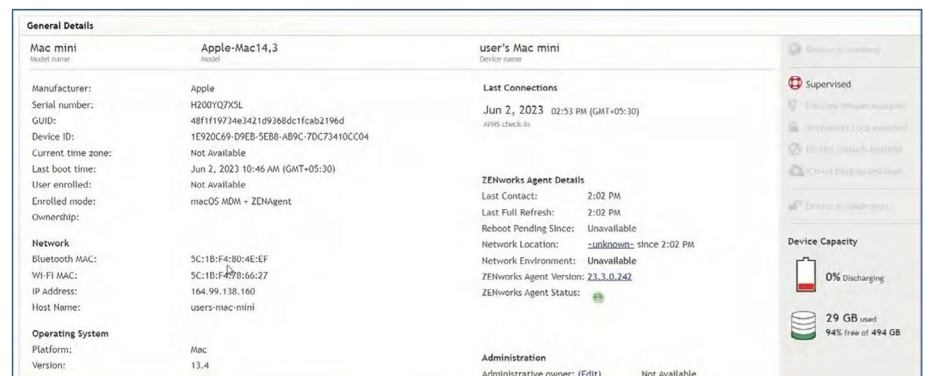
General Details

Mac mini
Model name

Apple-Mac14,3
Model

user's Mac mini
Device name

Manufacturer: Apple
Serial number: H200YQ7X5L
GUID: 48f1f19734e3421d9368dc1fcab2196d
Device ID: 1E920C69-D9EB-5EB8-AB9C-7DC73410CC04
Current time zone: Not Available
Last boot time: Jun 2, 2023 10:46 AM (GMT+05:30)
User enrolled: Not Available
Enrolled mode: macOS MDM + ZENAgent
Ownership:

Network
Bluetooth MAC: 5C:1B:F4:80:4E:EF
Wi-Fi MAC: 5C:1B:F4:78:66:27
IP Address: 164.99.138.160
Host Name: users-mac-mini

Operating System
Platform: Mac
Version: 13.4

Last Connections
Jun 2, 2023 02:53 PM (GMT+05:30)
APNS check-in

ZENworks Agent Details
Last Contact: 2:02 PM
Last Full Refresh: 2:02 PM
Reboot Pending Since: Unavailable
Network Location: ~unknown~ since 2:02 PM
Network Environment: Unavailable
ZENworks Agent Version: 23.3.0.242
ZENworks Agent Status:

Administration
Administrative owner: (Edit) Not Available

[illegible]
Supervised
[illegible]
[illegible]
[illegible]
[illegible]
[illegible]

Device Capacity
0% Discharging
29 GB used
94% free of 494 GB